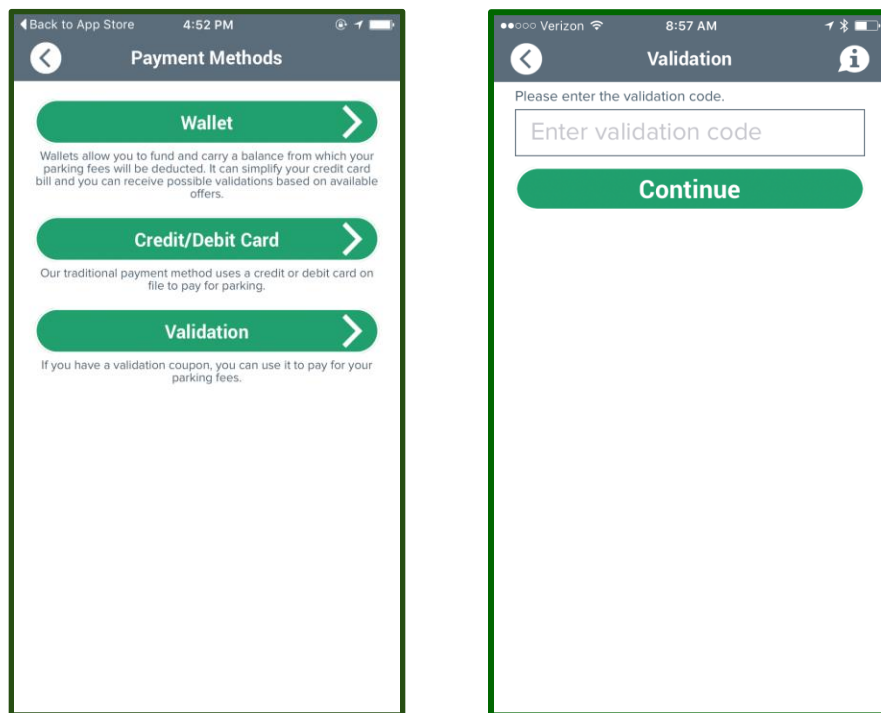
◀Back to App Store 4:52 PM

Payment Methods

Wallet

Wallets allow you to fund and carry a balance from which your parking fees will be deducted. It can simplify your credit card bill and you can receive possible validations based on available offers.

Credit/Debit Card

Our traditional payment method uses a credit or debit card on file to pay for parking.

Validation

If you have a validation coupon, you can use it to pay for your parking fees.

●●○○○ Verizon 8:57 AM

Validation

Please enter the validation code.

Enter validation code

Continue